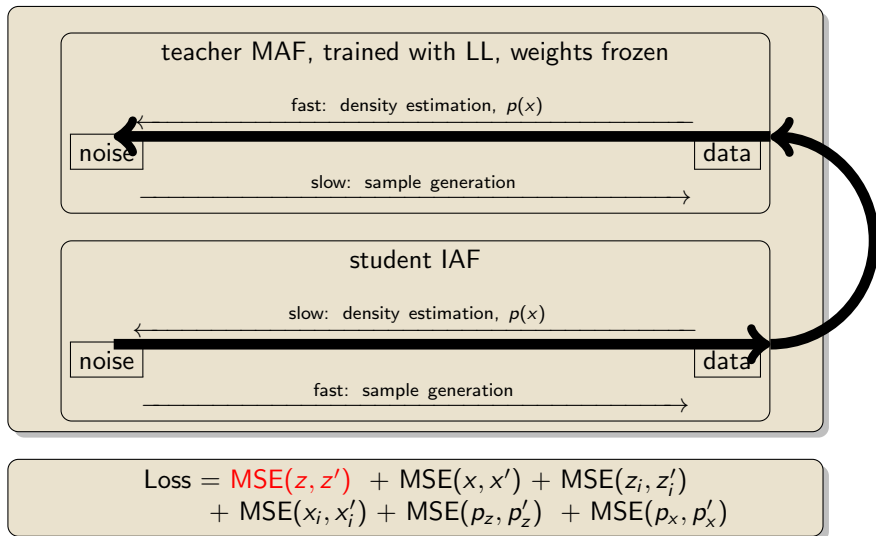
teacher MAF, trained with LL, weights frozen

fast: density estimation, $p(x)$

noise

data

slow: sample generation

student IAF

slow: density estimation, $p(x)$

noise

data

fast: sample generation

Loss $= \mathrm{MSE}(z, z') + \mathrm{MSE}(x, x') + \mathrm{MSE}(z_i, z_i')$
$+ \mathrm{MSE}(x_i, x_i') + \mathrm{MSE}(p_z, p_z') + \mathrm{MSE}(p_x, p_x')$